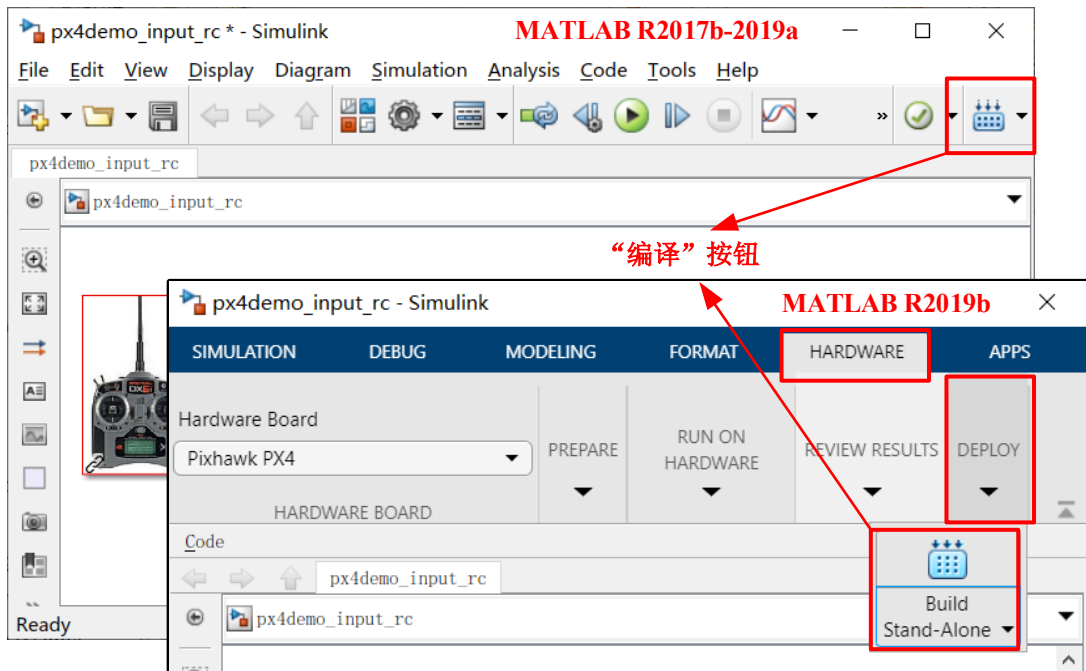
px4demo_input_rc * - Simulink

MATLAB R2017b-2019a

File Edit View Display Diagram Simulation Analysis Code Tools Help

px4demo_input_rc

px4demo_input_rc

“编译”按钮

Ready

px4demo_input_rc - Simulink

MATLAB R2019b

SIMULATION DEBUG MODELING FORMAT HARDWARE APPS

Hardware Board

Pixhawk PX4

HARDWARE BOARD

PREPARE

RUN ON HARDWARE

REVIEW RESULTS

DEPLOY

Code

px4demo_input_rc

px4demo_input_rc

Build Stand-Alone